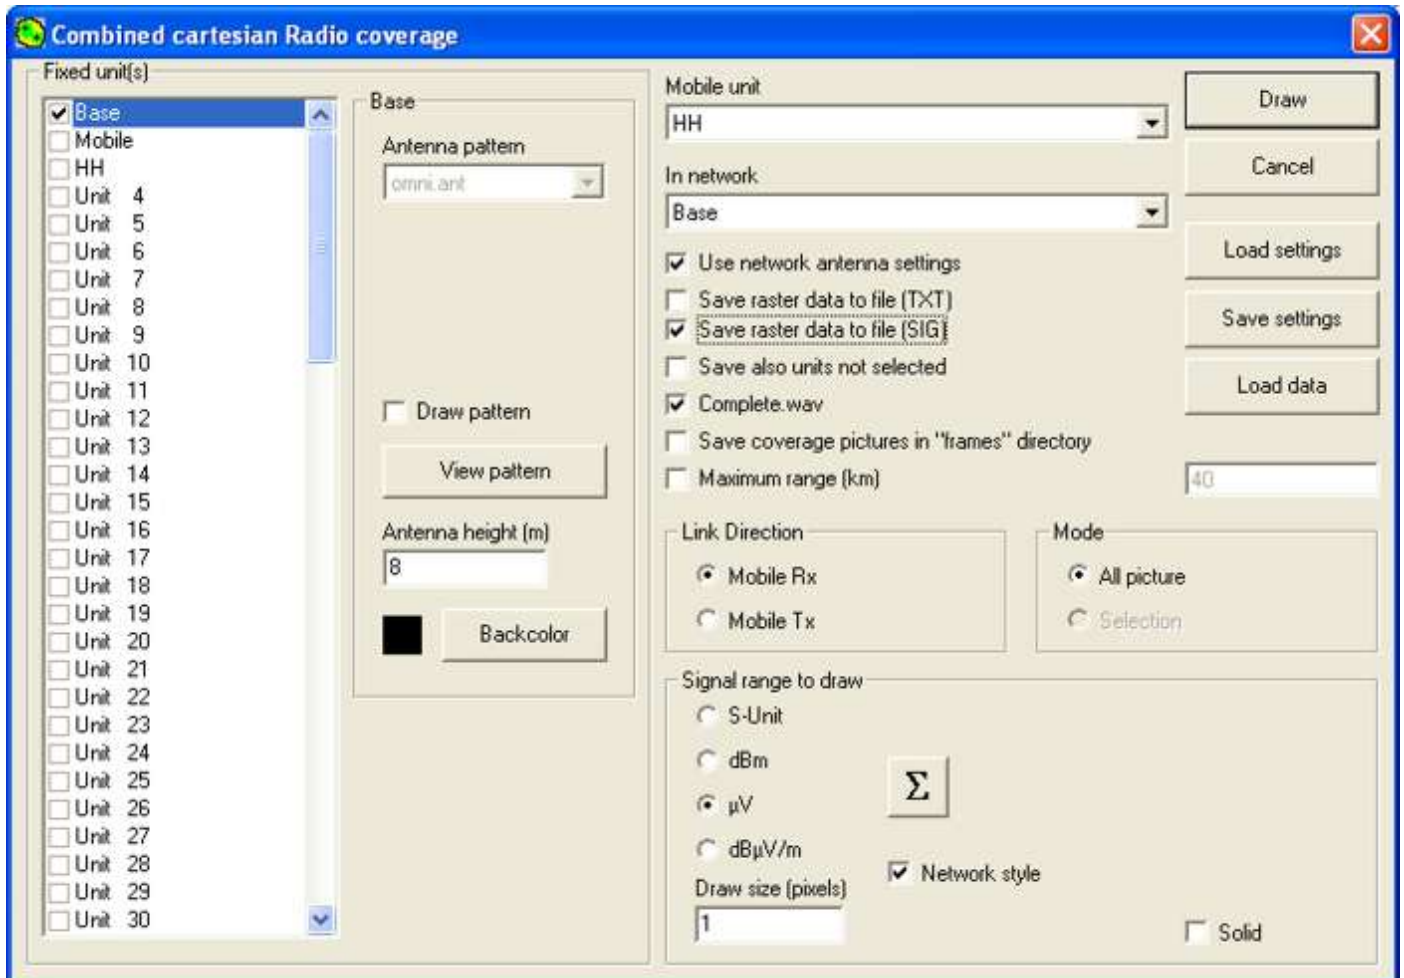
Combined cartesian Radio coverage

Fixed unit(s)

Base
Mobile
HH
Unit 4
Unit 5
Unit 6
Unit 7
Unit 8
Unit 9
Unit 10
Unit 11
Unit 12
Unit 13
Unit 14
Unit 15
Unit 16
Unit 17
Unit 18
Unit 19
Unit 20
Unit 21
Unit 22
Unit 23
Unit 24
Unit 25
Unit 26
Unit 27
Unit 28
Unit 29
Unit 30

Base
Antenna pattern
omni.ant
Draw pattern
View pattern
Antenna height (m)
8
Backcolor

Mobile unit
HH
In network
Base
Use network antenna settings
Save raster data to file (TXT)
Save raster data to file (SIG)
Save also units not selected
Complete.wav
Save coverage pictures in "frames" directory
Maximum range (km)
40

Draw
Cancel
Load settings
Save settings
Load data

Link Direction
Mobile Rx
Mobile Tx

Mode
All picture
Selection

Signal range to draw
S-Unit
dBm
µV
dBµV/m
$\Sigma$
Network style
Draw size (pixels)
1
Solid